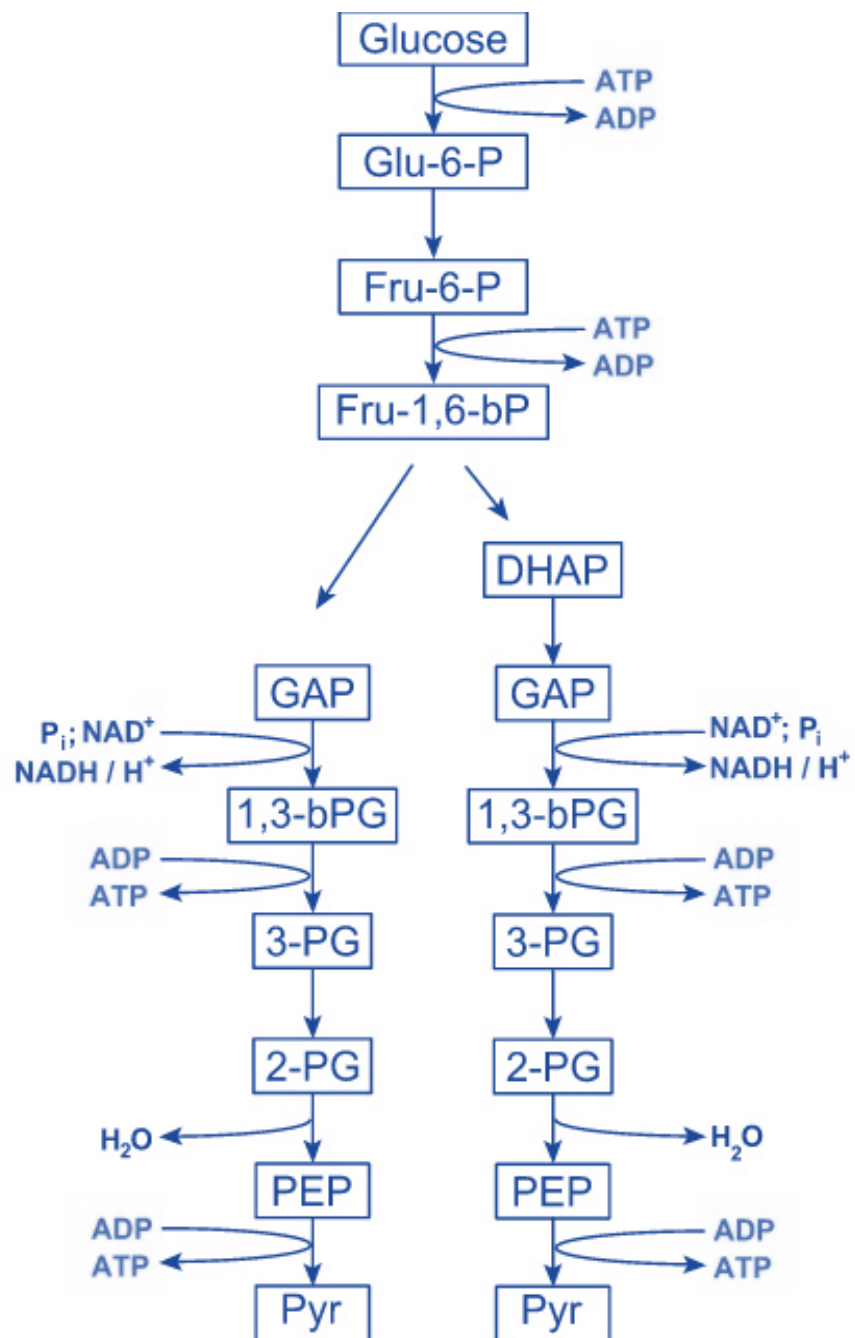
Glucose
ATP
ADP
Glu-6-P
Fru-6-P
ATP
ADP
Fru-1,6-bP
DHAP
GAP
GAP
$P_i$; $NAD^+$
NADH / $H^+$
$NAD^+$; $P_i$
NADH / $H^+$
1,3-bPG
1,3-bPG
ADP
ATP
ADP
ATP
3-PG
3-PG
2-PG
2-PG
$H_2O$
$H_2O$
PEP
PEP
ADP
ATP
ADP
ATP
Pyr
Pyr